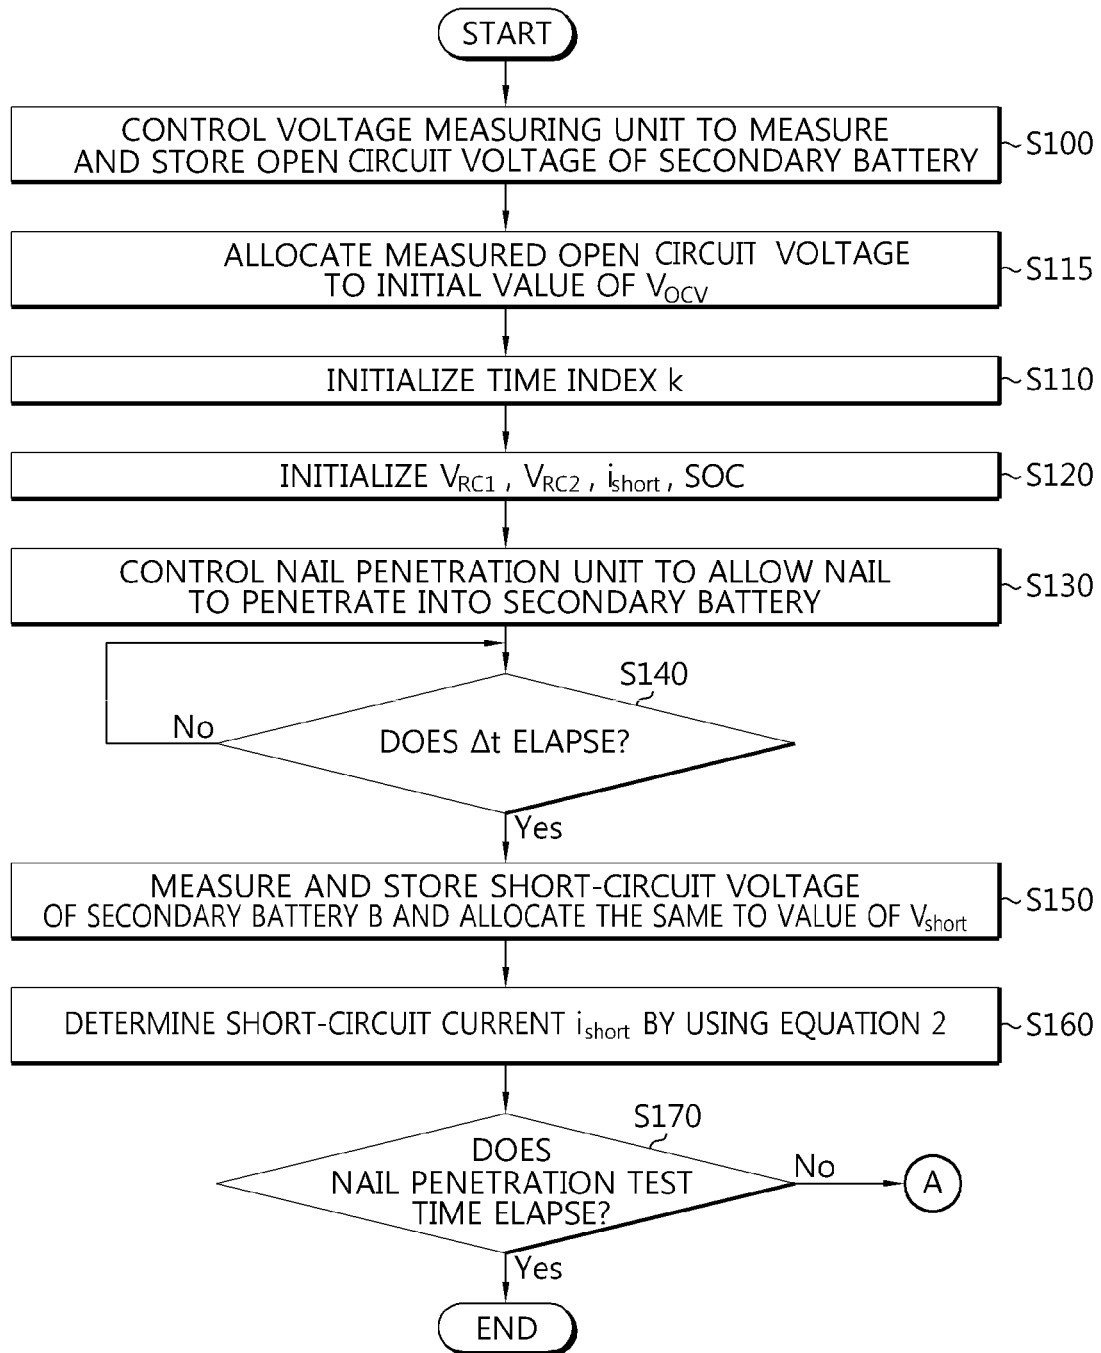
START

CONTROL VOLTAGE MEASURING UNIT TO MEASURE AND STORE OPEN CIRCUIT VOLTAGE OF SECONDARY BATTERY

S100

ALLOCATE MEASURED OPEN CIRCUIT VOLTAGE TO INITIAL VALUE OF $V_{OCV}$

S115

INITIALIZE TIME INDEX k

S110

INITIALIZE $V_{RC1}$ , $V_{RC2}$ , $i_{short}$ , SOC

S120

CONTROL NAIL PENETRATION UNIT TO ALLOW NAIL TO PENETRATE INTO SECONDARY BATTERY

S130

S140

No

DOES Δt ELAPSE?

Yes

MEASURE AND STORE SHORT-CIRCUIT VOLTAGE OF SECONDARY BATTERY B AND ALLOCATE THE SAME TO VALUE OF $V_{short}$

S150

DETERMINE SHORT-CIRCUIT CURRENT $i_{short}$ BY USING EQUATION 2

S160

S170

DOES NAIL PENETRATION TEST TIME ELAPSE?

No

A

Yes

END